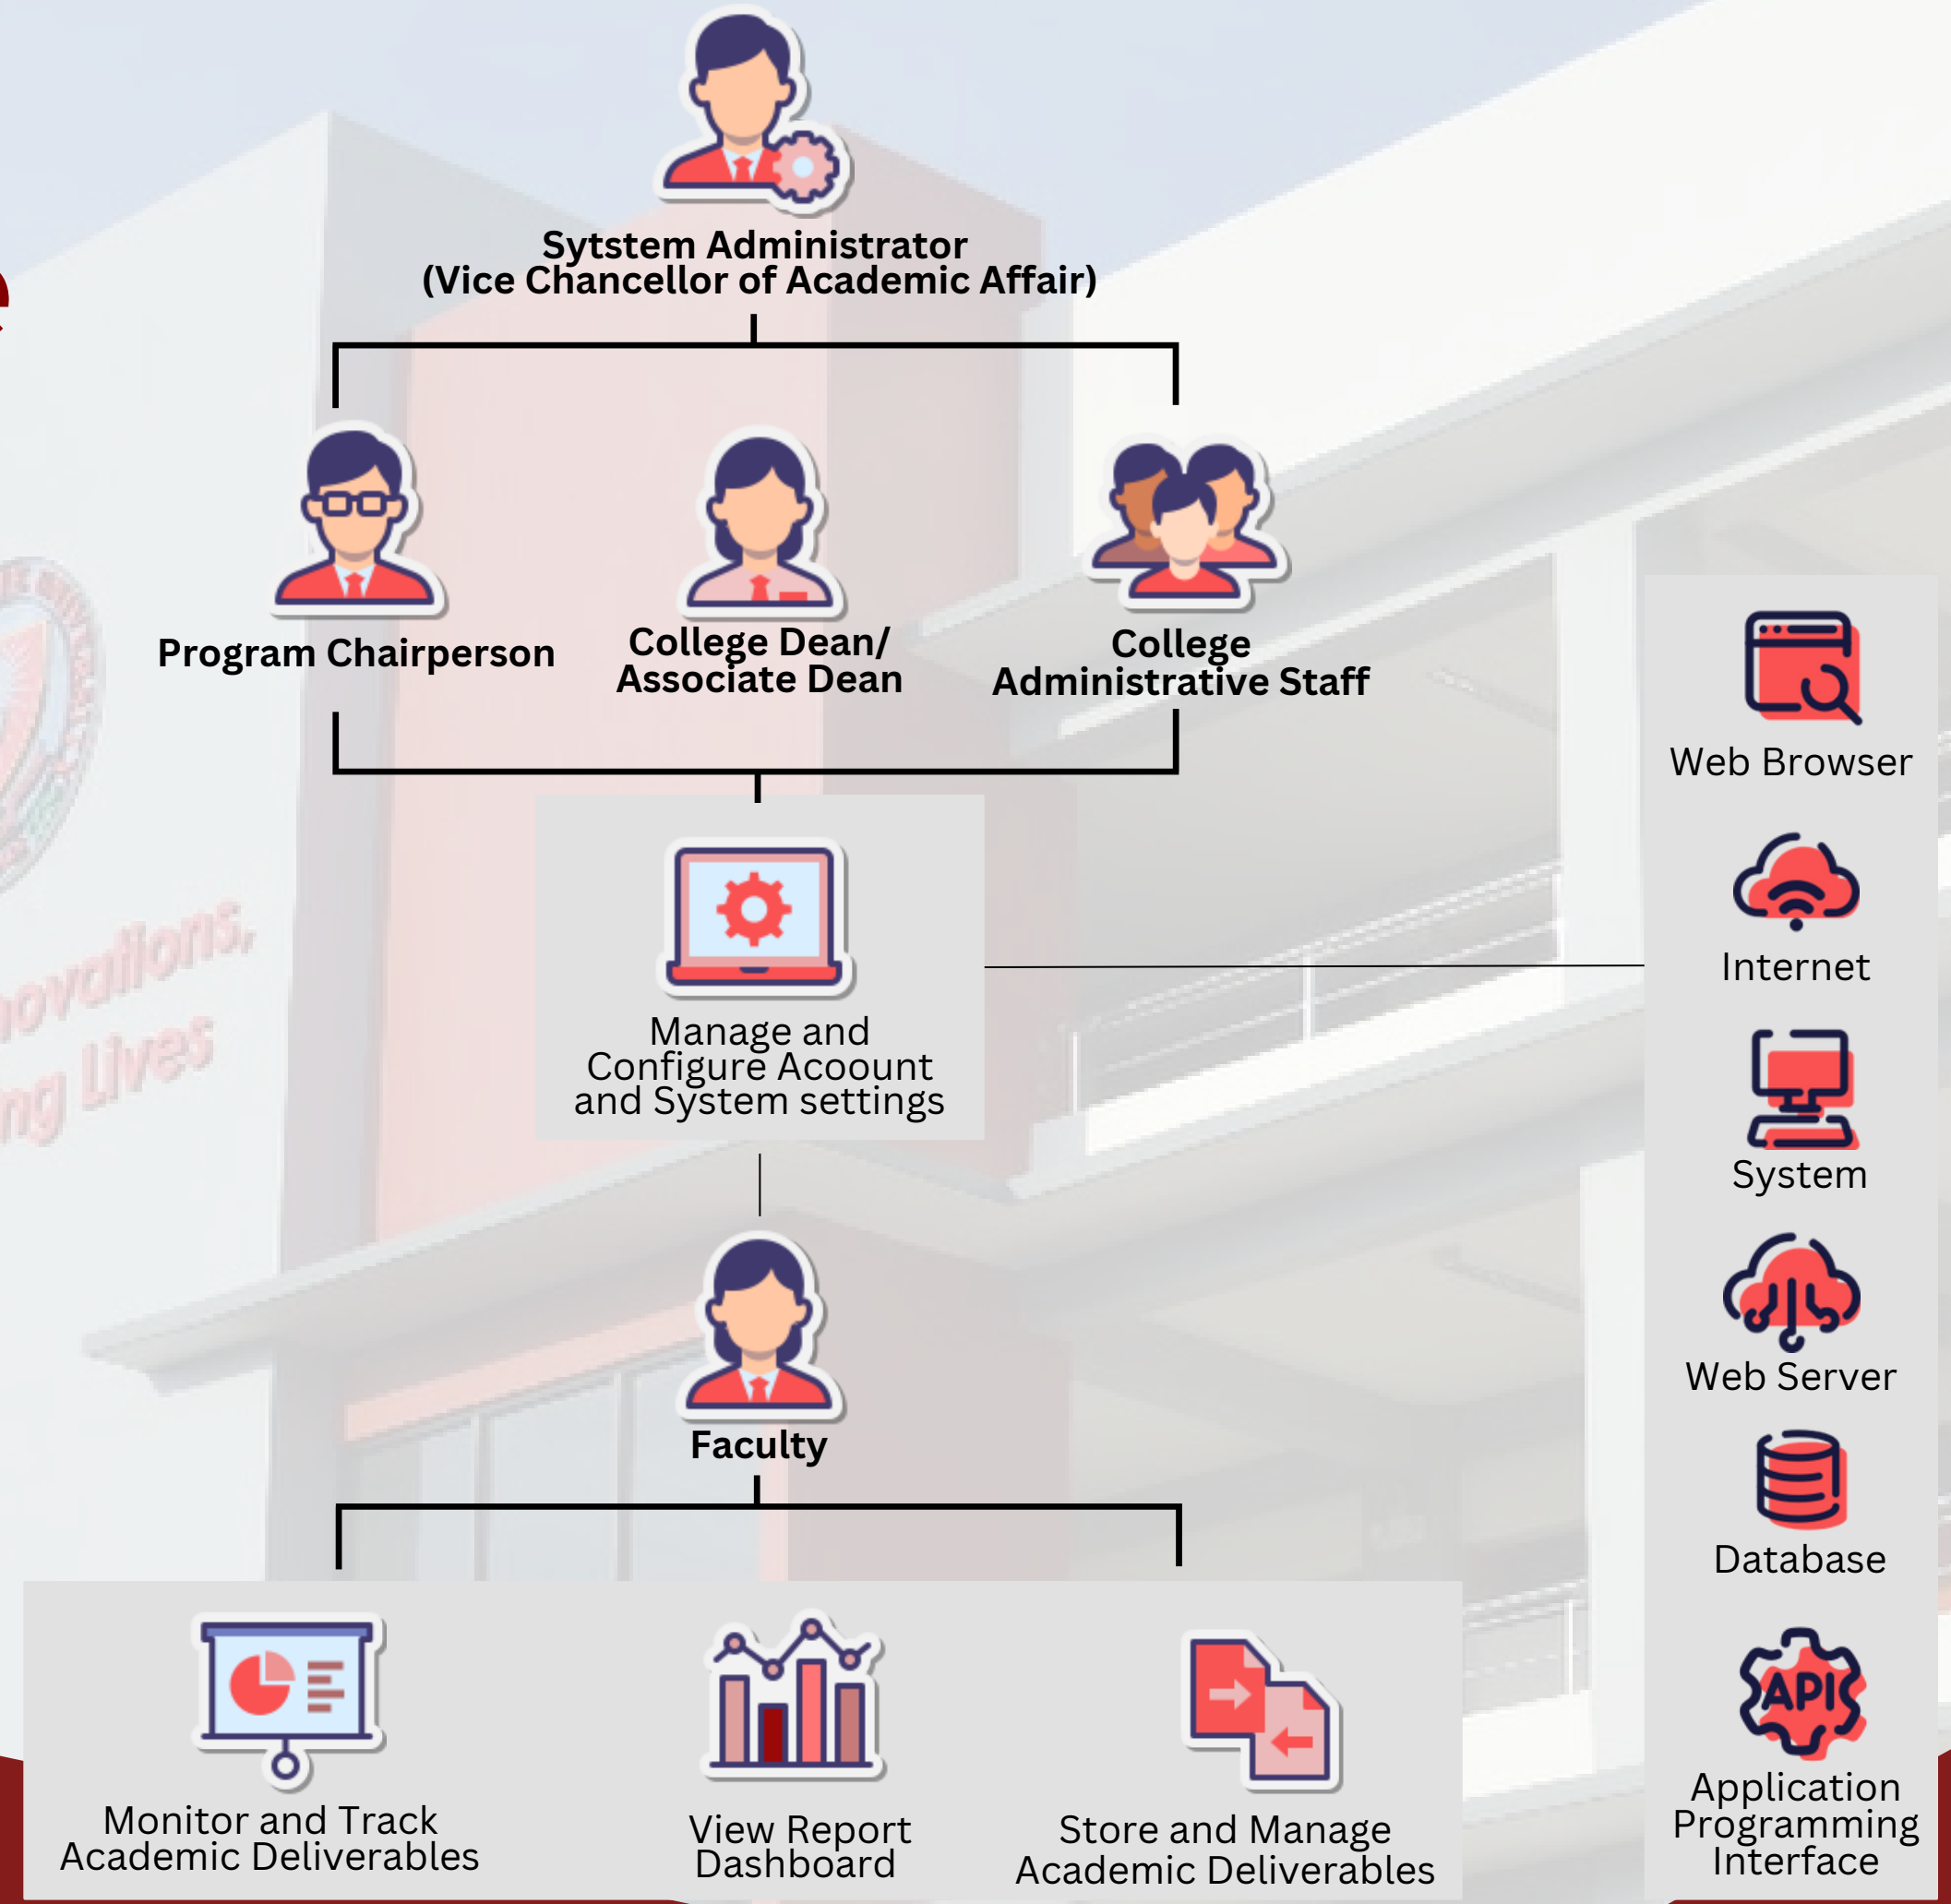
Sytstem Administrator
(Vice Chancellor of Academic Affair)

Program Chairperson

College Dean/
Associate Dean

College
Administrative Staff

Manage and
Configure Acoount
and System settings

Faculty

Monitor and Track
Academic Deliverables

View Report
Dashboard

Store and Manage
Academic Deliverables

Web Browser

Internet

System

Web Server

Database

API

Application
Programming
Interface